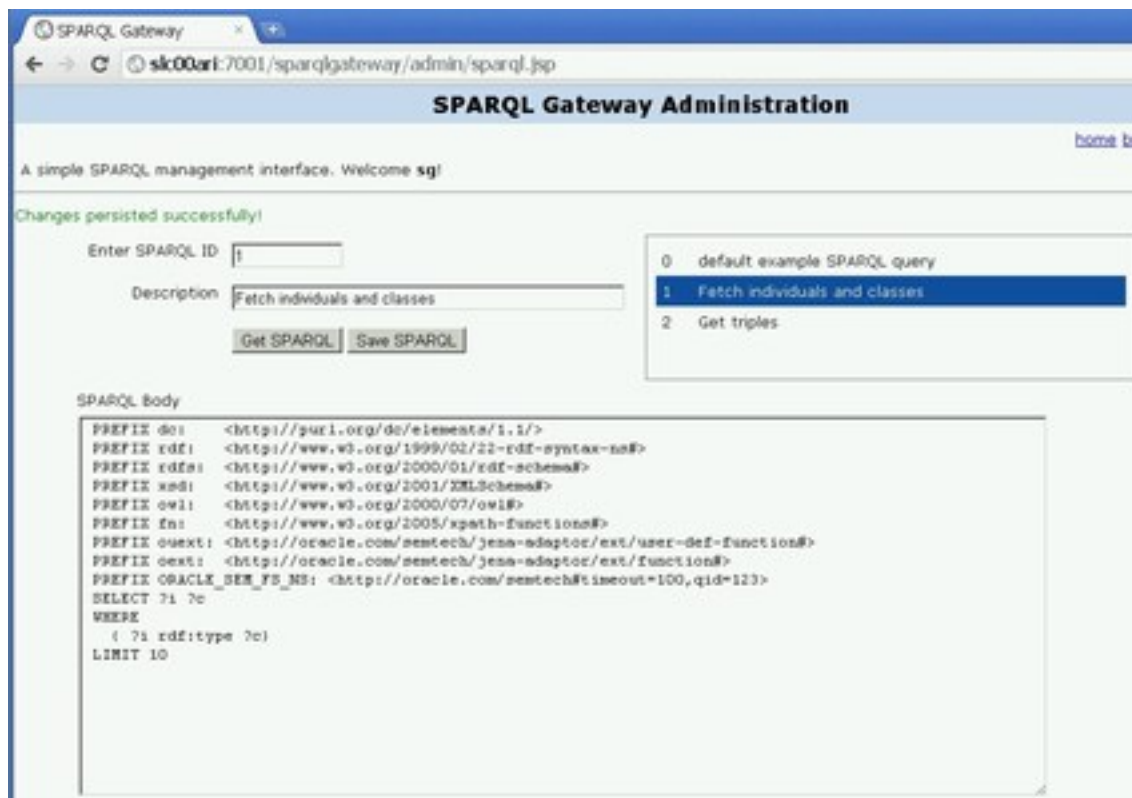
SPARQL Gateway

slc00ari:7001/sparqlgateway/admin/sparql.jsp

SPARQL Gateway Administration

home b

A simple SPARQL management interface. Welcome sg!

Changes persisted successfully!

Enter SPARQL ID 1

Description Fetch individuals and classes

Get SPARQL Save SPARQL

0 default example SPARQL query
1 Fetch individuals and classes
2 Get triples

SPARQL Body

PREFIX dc: <http://purl.org/dc/elements/1.1/>
PREFIX rdf: <http://www.w3.org/1999/02/22-rdf-syntax-ns#>
PREFIX rdfs: <http://www.w3.org/2000/01/rdf-schema#>
PREFIX xsd: <http://www.w3.org/2001/XMLSchema#>
PREFIX owl: <http://www.w3.org/2002/07/owl#>
PREFIX fn: <http://www.w3.org/2005/xpath-functions#>
PREFIX ouext: <http://oracle.com/semtech/jena-adaptor/ext/user-def-function#>
PREFIX oext: <http://oracle.com/semtech/jena-adaptor/ext/function#>
PREFIX ORACLE_SEM_FS_NS: <http://oracle.com/semtech#timeout=100,qid=123>
SELECT ?i ?c
WHERE
{ ?i rdf:type ?c}
LIMIT 10